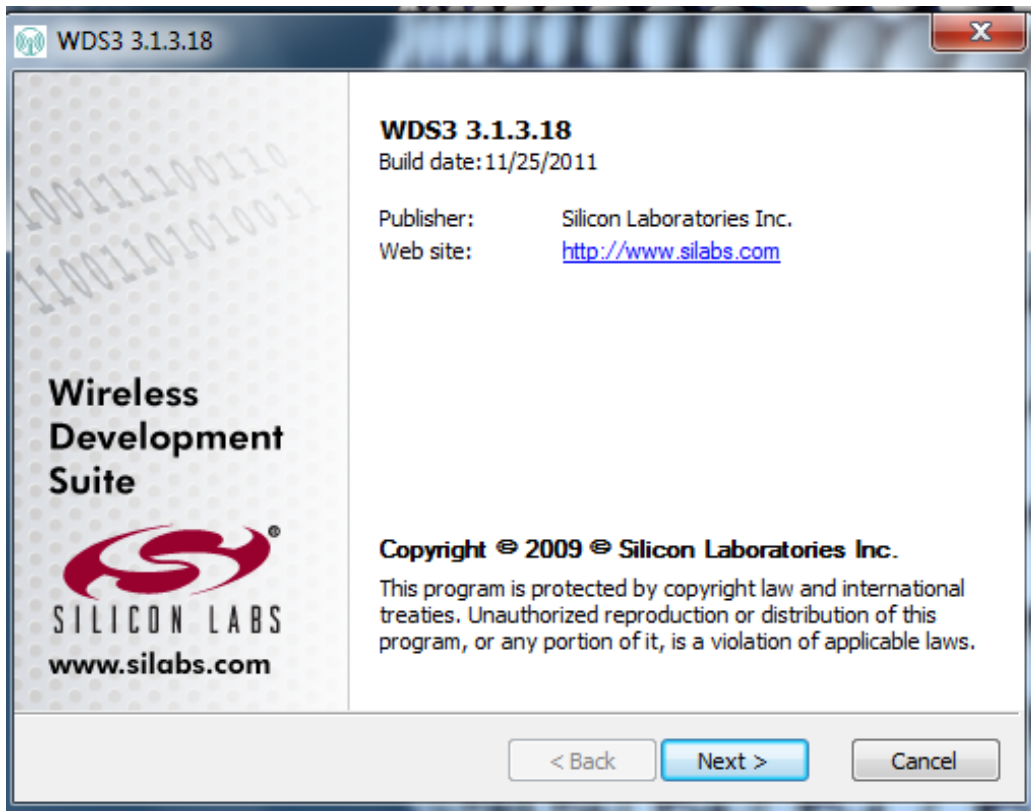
WDS3 3.1.3.18

0011100110
1100110101011

Wireless Development Suite

SILICON LABS
www.silabs.com

WDS3 3.1.3.18
Build date: 11/25/2011

Publisher: Silicon Laboratories Inc.
Web site: http://www.silabs.com

Copyright © 2009 © Silicon Laboratories Inc.

This program is protected by copyright law and international treaties. Unauthorized reproduction or distribution of this program, or any portion of it, is a violation of applicable laws.

< Back Next > Cancel